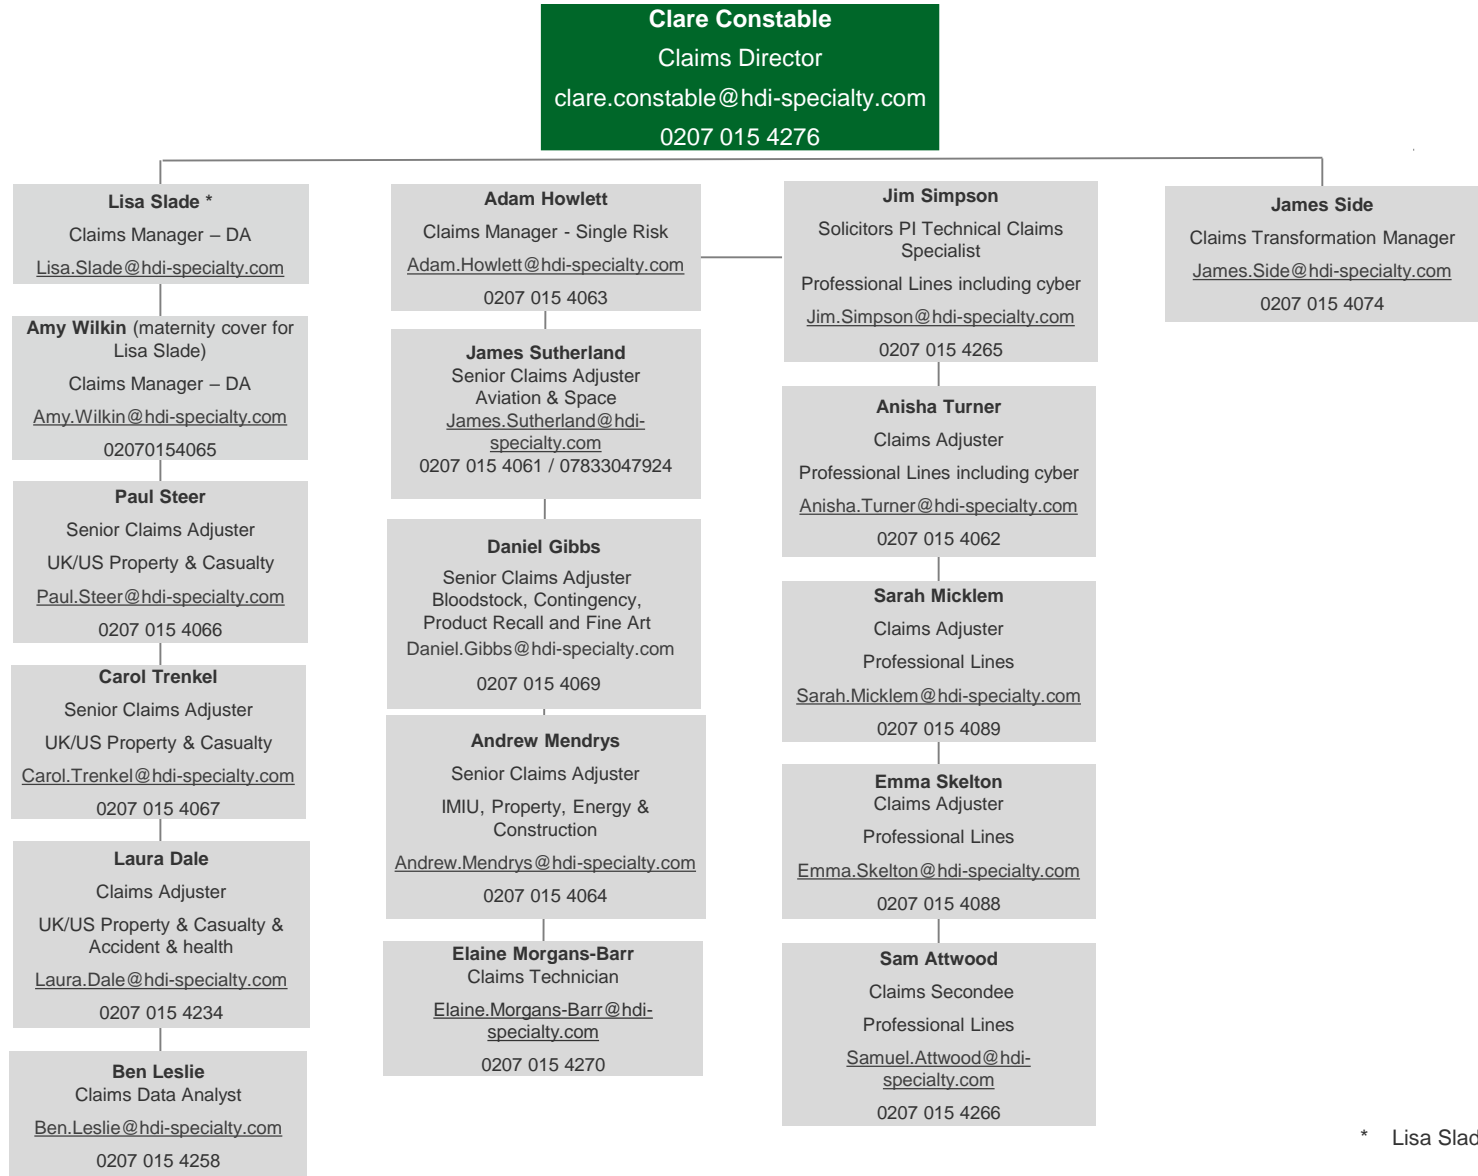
Clare Constable
Claims Director
clare.constable@hdi-specialty.com
0207 015 4276

Lisa Slade *
Claims Manager – DA
Lisa.Slade@hdi-specialty.com

Amy Wilkin (maternity cover for Lisa Slade)
Claims Manager – DA
Amy.Wilkin@hdi-specialty.com
02070154065

Paul Steer
Senior Claims Adjuster
UK/US Property & Casualty
Paul.Steer@hdi-specialty.com
0207 015 4066

Carol Trenkel
Senior Claims Adjuster
UK/US Property & Casualty
Carol.Trenkel@hdi-specialty.com
0207 015 4067

Laura Dale
Claims Adjuster
UK/US Property & Casualty & Accident & health
Laura.Dale@hdi-specialty.com
0207 015 4234

Ben Leslie
Claims Data Analyst
Ben.Leslie@hdi-specialty.com
0207 015 4258

Adam Howlett
Claims Manager - Single Risk
Adam.Howlett@hdi-specialty.com
0207 015 4063

James Sutherland
Senior Claims Adjuster
Aviation & Space
James.Sutherland@hdi-specialty.com
0207 015 4061 / 07833047924

Daniel Gibbs
Senior Claims Adjuster
Bloodstock, Contingency, Product Recall and Fine Art
Daniel.Gibbs@hdi-specialty.com
0207 015 4069

Andrew Mendrys
Senior Claims Adjuster
IMIU, Property, Energy & Construction
Andrew.Mendrys@hdi-specialty.com
0207 015 4064

Elaine Morgans-Barr
Claims Technician
Elaine.Morgans-Barr@hdi-specialty.com
0207 015 4270

Jim Simpson
Solicitors PI Technical Claims Specialist
Professional Lines including cyber
Jim.Simpson@hdi-specialty.com
0207 015 4265

Anisha Turner
Claims Adjuster
Professional Lines including cyber
Anisha.Turner@hdi-specialty.com
0207 015 4062

Sarah Micklem
Claims Adjuster
Professional Lines
Sarah.Micklem@hdi-specialty.com
0207 015 4089

Emma Skelton
Claims Adjuster
Professional Lines
Emma.Skelton@hdi-specialty.com
0207 015 4088

Sam Attwood
Claims Secondee
Professional Lines
Samuel.Attwood@hdi-specialty.com
0207 015 4266

James Side
Claims Transformation Manager
James.Side@hdi-specialty.com
0207 015 4074

* Lisa Slad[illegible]